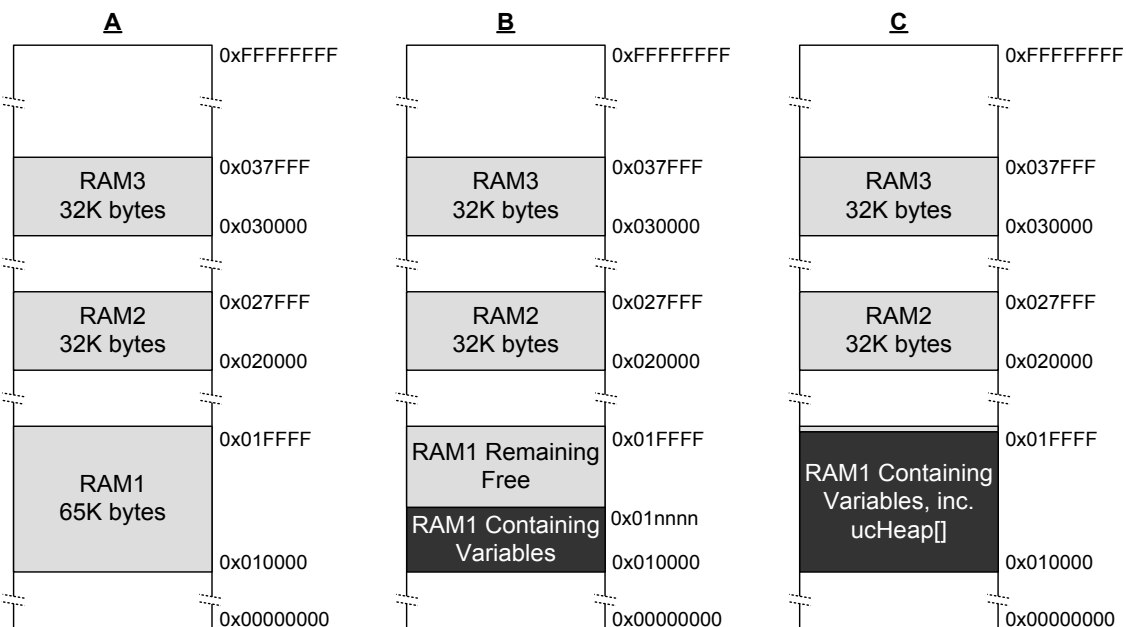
A

0xFFFFFFFF

RAM3
32K bytes

0x037FFF

0x030000

RAM2
32K bytes

0x027FFF

0x020000

RAM1
65K bytes

0x01FFFF

0x010000

0x00000000

B

0xFFFFFFFF

RAM3
32K bytes

0x037FFF

0x030000

RAM2
32K bytes

0x027FFF

0x020000

RAM1 Remaining Free

0x01FFFF

RAM1 Containing Variables

0x01nnnn

0x010000

0x00000000

C

0xFFFFFFFF

RAM3
32K bytes

0x037FFF

0x030000

RAM2
32K bytes

0x027FFF

0x020000

RAM1 Containing Variables, inc. ucHeap[]

0x01FFFF

0x010000

0x00000000